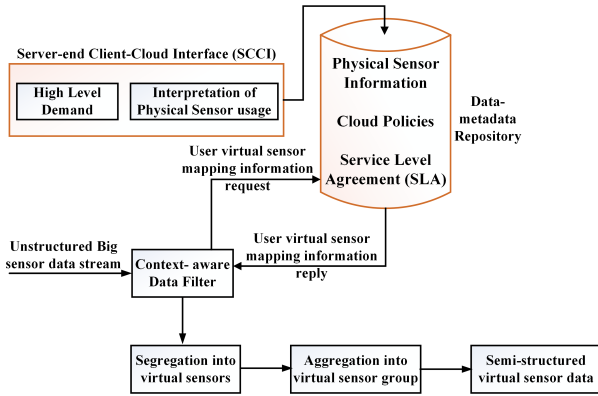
Server-end Client-Cloud Interface (SCCI)

High Level Demand

Interpretation of Physical Sensor usage

Physical Sensor Information

Cloud Policies

Service Level Agreement (SLA)

Data-metadata Repository

User virtual sensor mapping information request

Unstructured Big sensor data stream

Context- aware Data Filter

User virtual sensor mapping information reply

Segregation into virtual sensors

Aggregation into virtual sensor group

Semi-structured virtual sensor data